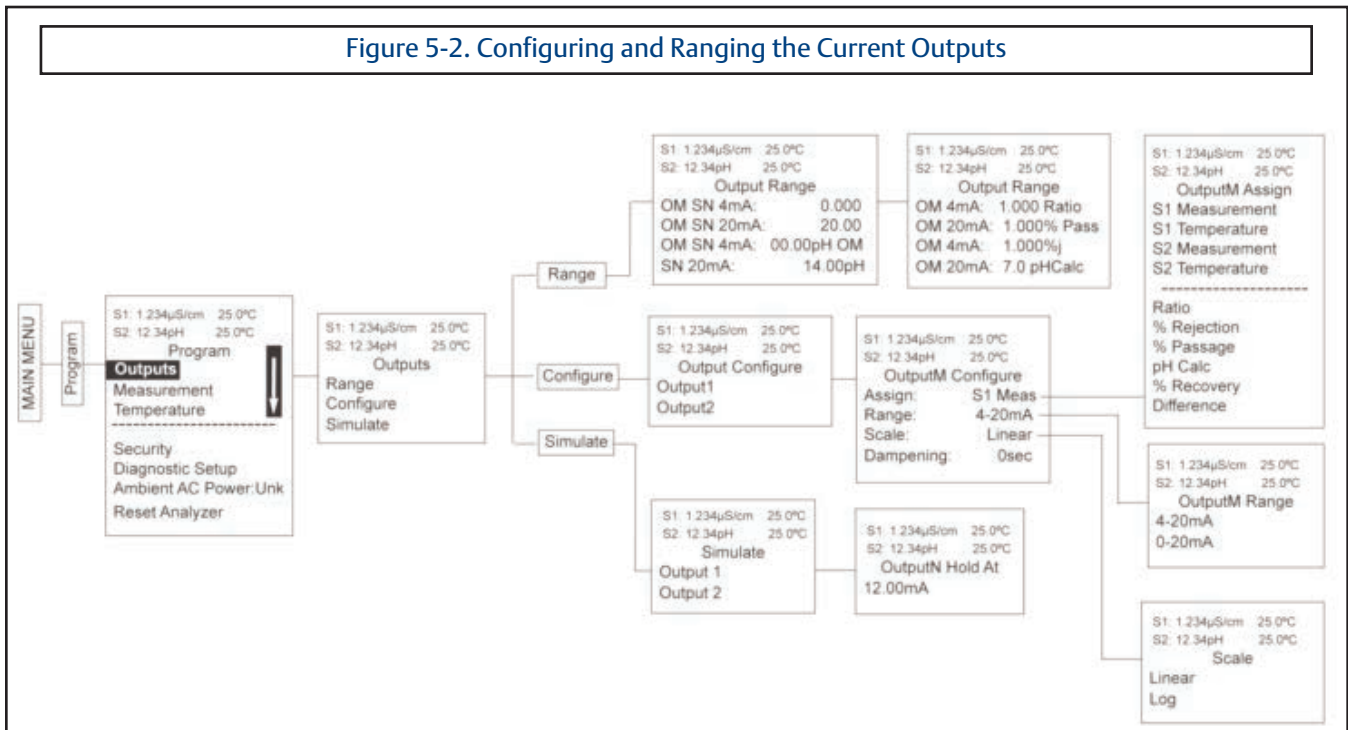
Figure 5-2. Configuring and Ranging the Current Outputs

MAIN MENU

Program

S1: 1.234µS/cm 25.0ºC
S2: 12.34pH 25.0ºC
Program
Outputs
Measurement
Temperature
Security
Diagnostic Setup
Ambient AC Power:Unk
Reset Analyzer

S1: 1.234µS/cm 25.0ºC
S2: 12.34pH 25.0ºC
Outputs
Range
Configure
Simulate

Range

Configure

Simulate

S1: 1.234µS/cm 25.0ºC
S2: 12.34pH 25.0ºC
Output Range
OM SN 4mA: 0.000
OM SN 20mA: 20.00
OM SN 4mA: 00.00pH OM
SN 20mA: 14.00pH

S1: 1.234µS/cm 25.0ºC
S2: 12.34pH 25.0ºC
Output Range
OM 4mA: 1.000 Ratio
OM 20mA: 1.000% Pass
OM 4mA: 1.000%j
OM 20mA: 7.0 pHCalc

S1: 1.234µS/cm 25.0ºC
S2: 12.34pH 25.0ºC
OutputM Assign
S1 Measurement
S1 Temperature
S2 Measurement
S2 Temperature
Ratio
% Rejection
% Passage
pH Calc
% Recovery
Difference

S1: 1.234µS/cm 25.0ºC
S2: 12.34pH 25.0ºC
Output Configure
Output1
Output2

S1: 1.234µS/cm 25.0ºC
S2: 12.34pH 25.0ºC
OutputM Configure
Assign: S1 Meas
Range: 4-20mA
Scale: Linear
Dampening: 0sec

S1: 1.234µS/cm 25.0ºC
S2: 12.34pH 25.0ºC
OutputM Range
4-20mA
0-20mA

S1: 1.234µS/cm 25.0ºC
S2: 12.34pH 25.0ºC
Simulate
Output 1
Output 2

S1: 1.234µS/cm 25.0ºC
S2: 12.34pH 25.0ºC
OutputN Hold At
12.00mA

S1: 1.234µS/cm 25.0ºC
S2: 12.34pH 25.0ºC
Scale
Linear
Log